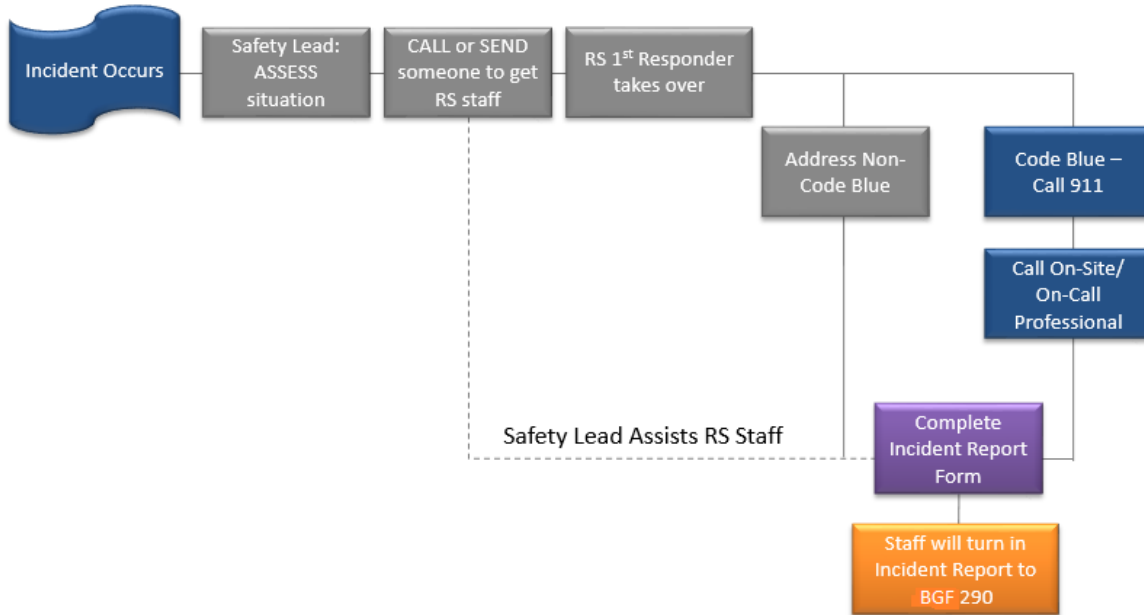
Incident Occurs

Safety Lead: ASSESS situation

CALL or SEND someone to get RS staff

RS 1$^{st}$ Responder takes over

Address Non-Code Blue

Code Blue – Call 911

Call On-Site/ On-Call Professional

Safety Lead Assists RS Staff

Complete Incident Report Form

Staff will turn in Incident Report to BGF 290